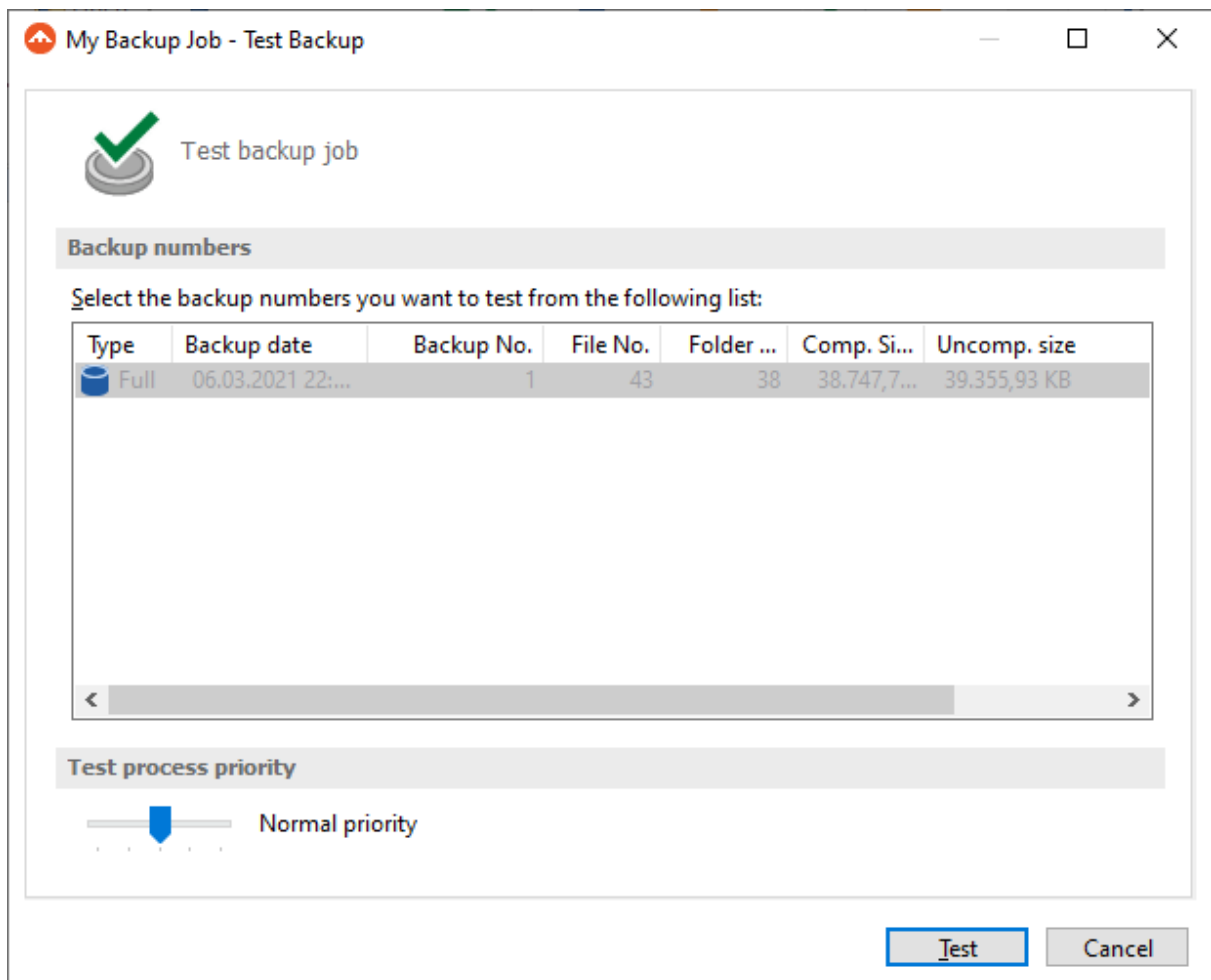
My Backup Job - Test Backup

Test backup job

Backup numbers

Select the backup numbers you want to test from the following list:

| Type | Backup date | Backup No. | File No. | Folder ... | Comp. Si... | Uncomp. size |
|---|---|---|---|---|---|---|
| Full | 06.03.2021 22:... | 1 | 43 | 38 | 38.747,7... | 39.355,93 KB |

Test process priority

Normal priority

Test

Cancel